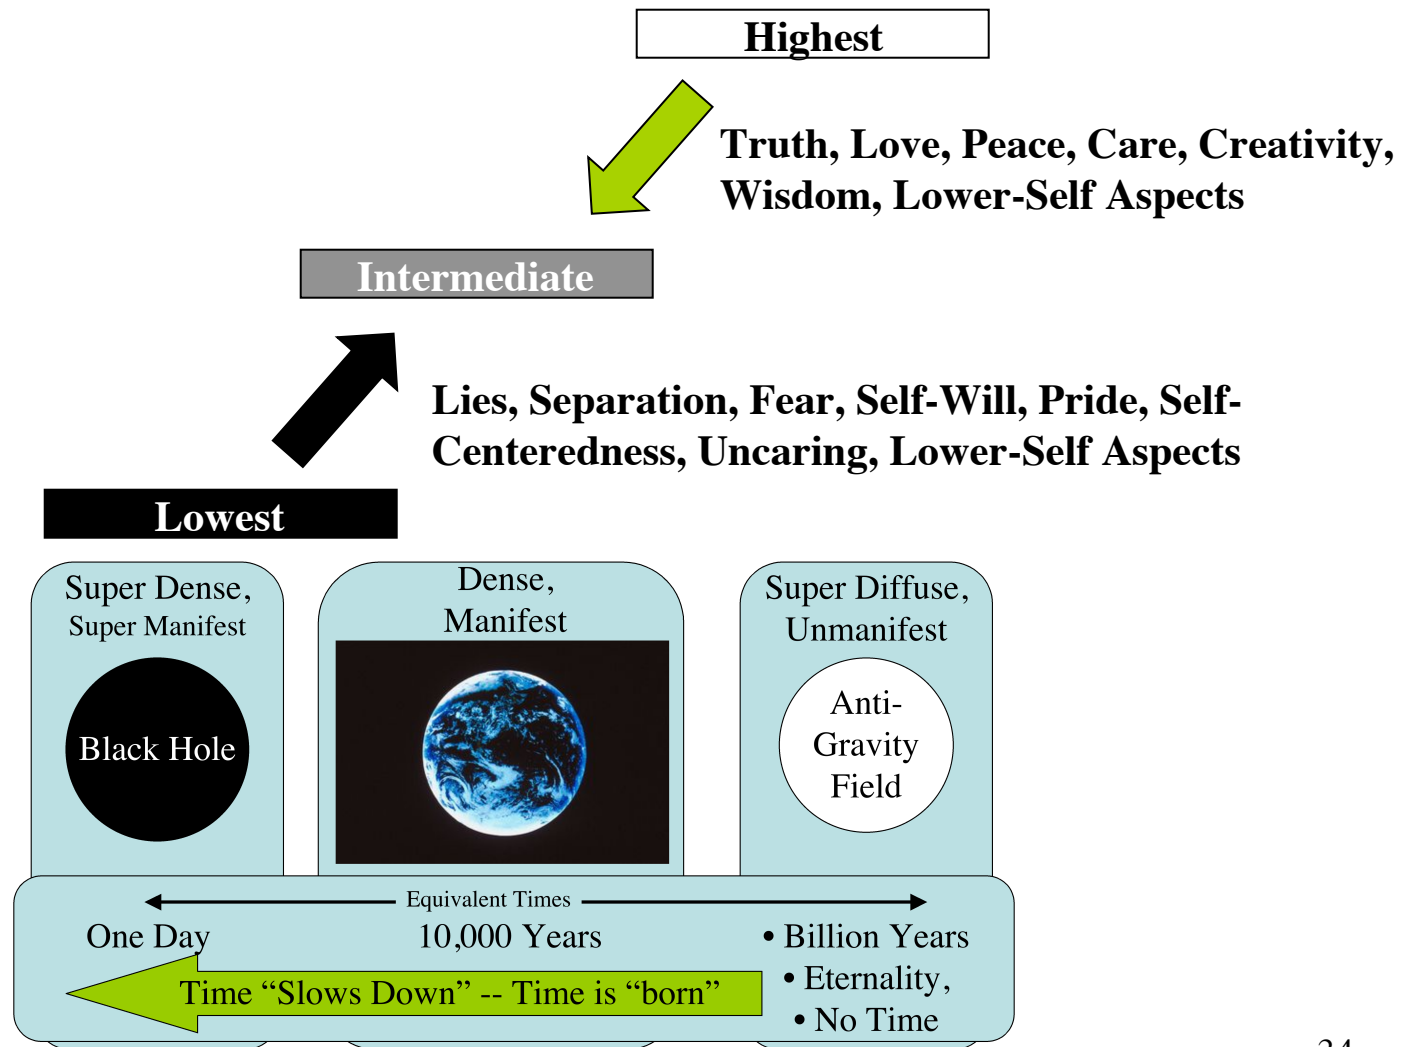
Highest

Truth, Love, Peace, Care, Creativity, Wisdom, Lower-Self Aspects

Intermediate

Lies, Separation, Fear, Self-Will, Pride, Self-Centeredness, Uncaring, Lower-Self Aspects

Lowest

Super Dense, Super Manifest

Black Hole

Dense, Manifest

Super Diffuse, Unmanifest

Anti-Gravity Field

Equivalent Times

One Day

10,000 Years

• Billion Years

• Eternality,

• No Time

Time "Slows Down" -- Time is "born"

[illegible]